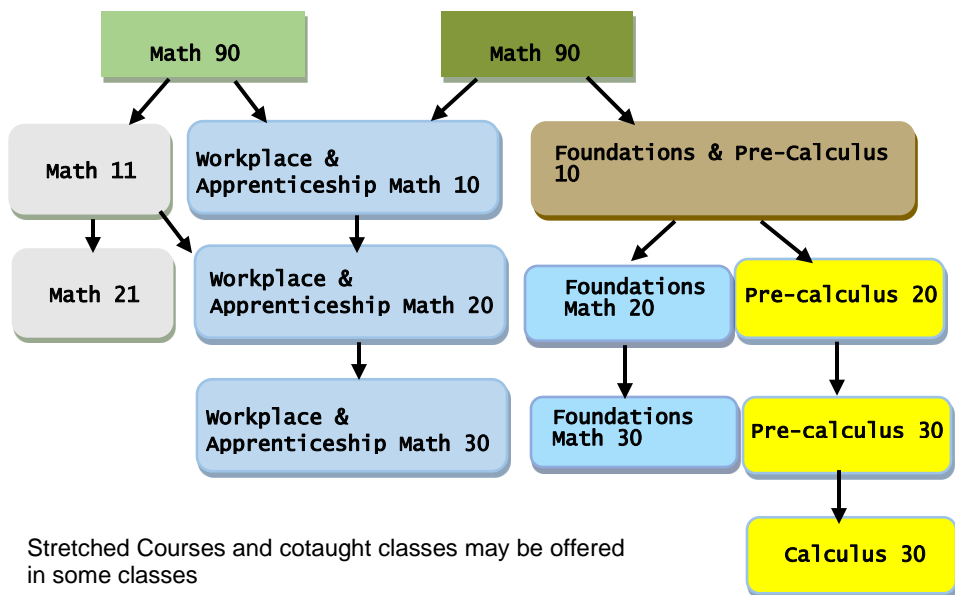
Math 90

Math 90

Math 11

Workplace & Apprenticeship Math 10

Foundations & Pre-Calculus 10

Math 21

Workplace & Apprenticeship Math 20

Foundations Math 20

Pre-calculus 20

Workplace & Apprenticeship Math 30

Foundations Math 30

Pre-calculus 30

Calculus 30

Stretched Courses and cotaught classes may be offered in some classes